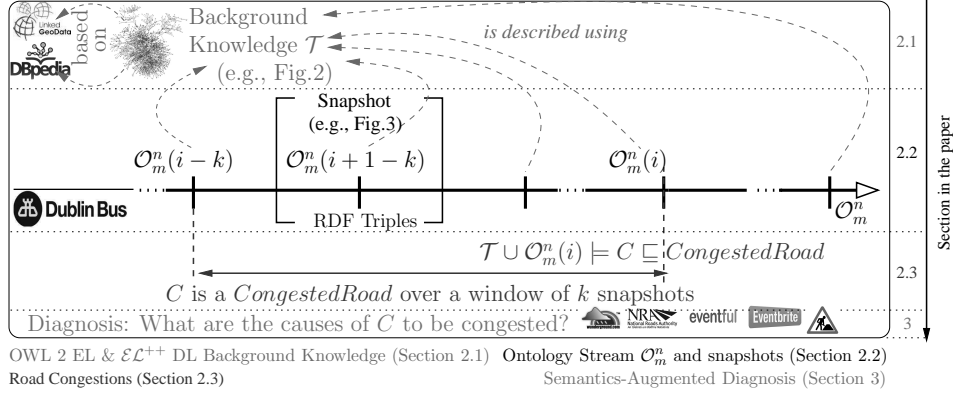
Linked GeoData

DBpedia

based on

Background Knowledge $\mathcal{T}$ (e.g., Fig.2)

is described using

2.1

Snapshot (e.g., Fig.3)

$\mathcal{O}_m^n(i-k)$

$\mathcal{O}_m^n(i+1-k)$

$\mathcal{O}_m^n(i)$

2.2

Dublin Bus

RDF Triples

$\mathcal{O}_m^n$

$\mathcal{T} \cup \mathcal{O}_m^n(i) \models C \sqsubseteq CongestedRoad$

2.3

$C$ is a $CongestedRoad$ over a window of $k$ snapshots

Diagnosis: What are the causes of $C$ to be congested?

NRA National Roads Authority

eventful

Eventbrite

3

Section in the paper

OWL 2 EL & $\mathcal{EL}^{++}$ DL Background Knowledge (Section 2.1) Ontology Stream $\mathcal{O}_m^n$ and snapshots (Section 2.2)

Road Congestions (Section 2.3) Semantics-Augmented Diagnosis (Section 3)